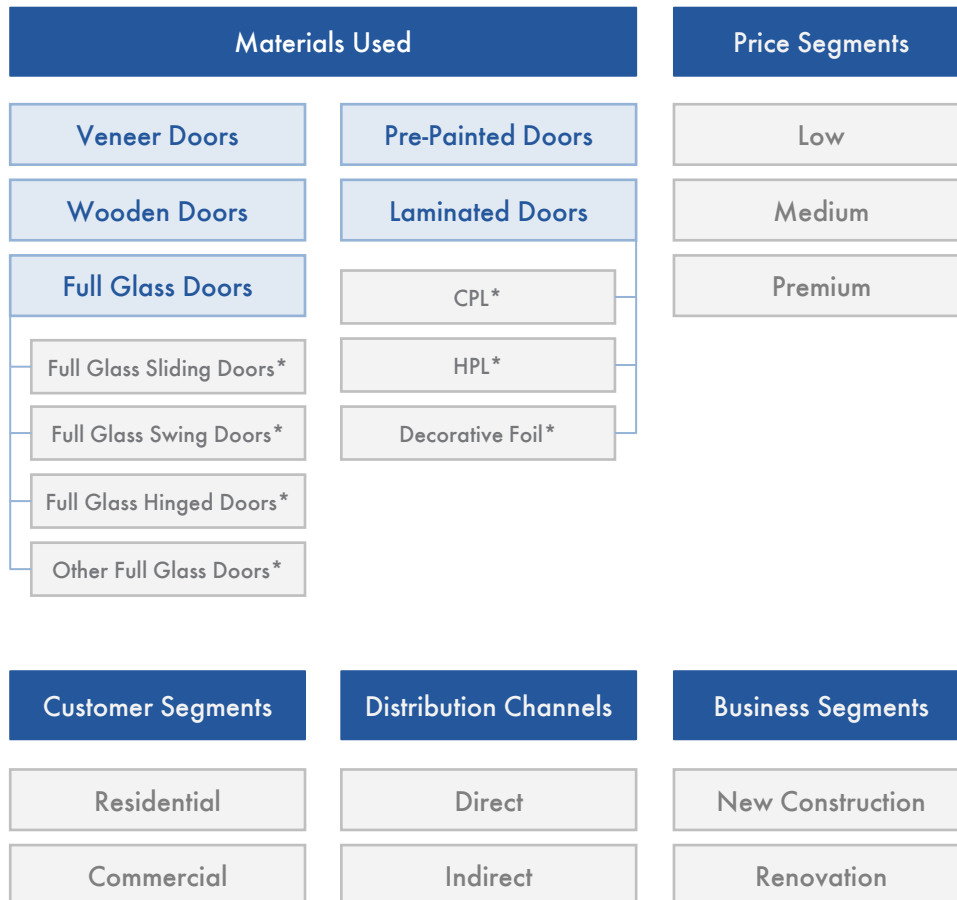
Materials Used

Veneer Doors

Wooden Doors

Full Glass Doors

Full Glass Sliding Doors*

Full Glass Swing Doors*

Full Glass Hinged Doors*

Other Full Glass Doors*

Pre-Painted Doors

Laminated Doors

CPL*

HPL*

Decorative Foil*

Price Segments

Low

Medium

Premium

Customer Segments

Residential

Commercial

Distribution Channels

Direct

Indirect

Business Segments

New Construction

Renovation